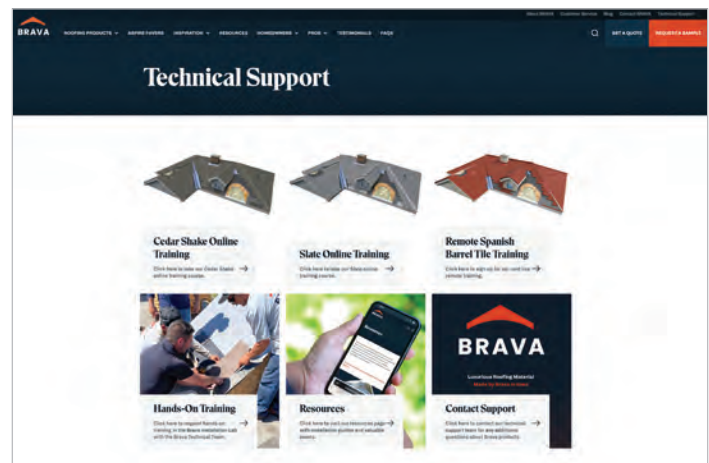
About BRAVA Customer Service Blog Contact BRAVA Technical Support

BRAVA

ROOFING PRODUCTS ∨ BRAVE PAVERS INSPIRATION ∨ RESOURCES HOMEOWNERS ∨ PROS ∨ TESTIMONIALS FAQS

GET A QUOTE REQUEST A SAMPLE

Technical Support

Cedar Shake Online Training

Click here to take our Cedar Shake online training course. →

Slate Online Training

Click here to take our Slate online training course. →

Remote Spanish Barrel Tile Training

Click here to sign up for our real-time remote training. →

Hands-On Training

Click here to request hands-on training in the Brava installation lab with the Brava Technical Team. →

Resources

Click here to visit our resources page with installation guides and valuable assets. →

BRAVA

Luxurious Roofing Material
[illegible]

Contact Support

Click here to contact our technical support team for any additional questions about Brava products. →